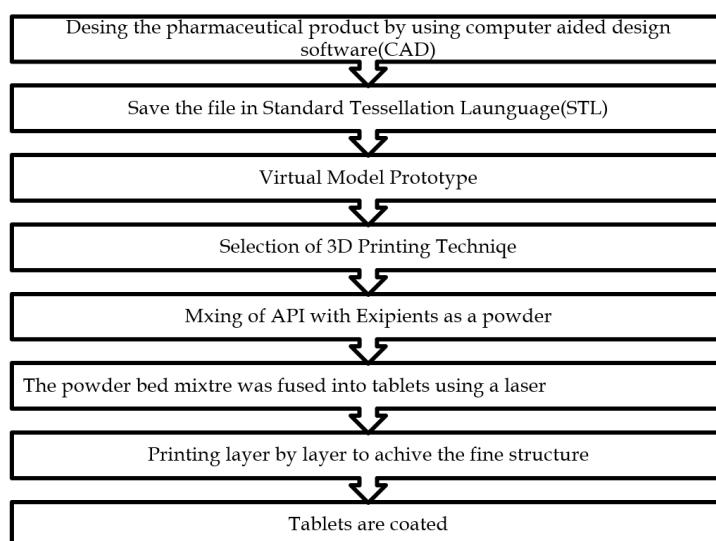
Desing the pharmaceutical product by using computer aided design software(CAD)

Save the file in Standard Tessellation Launguage(STL)

Virtual Model Prototype

Selection of 3D Printing Techniqe

Mxing of API with Exipients as a powder

The powder bed mixtre was fused into tablets using a laser

Printing layer by layer to achive the fine structure

Tablets are coated